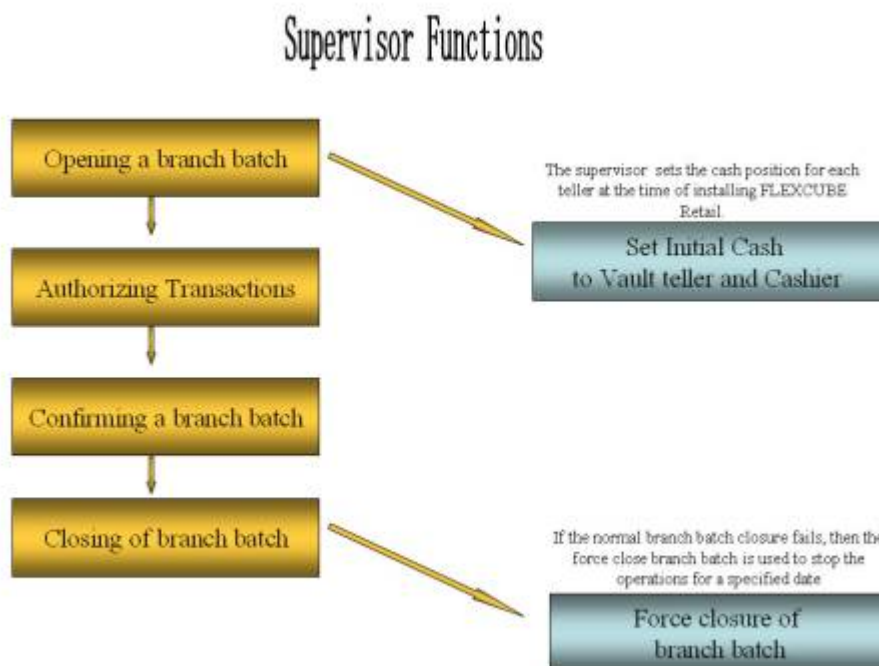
Supervisor Functions

Opening a branch batch

Authorizing Transactions

Confirming a branch batch

Closing of branch batch

The supervisor sets the cash position for each teller at the time of installing FLEXCUBE Retail.

Set Initial Cash to Vault teller and Cashier

If the normal branch batch closure fails, then the force close branch batch is used to stop the operations for a specified date

Force closure of branch batch